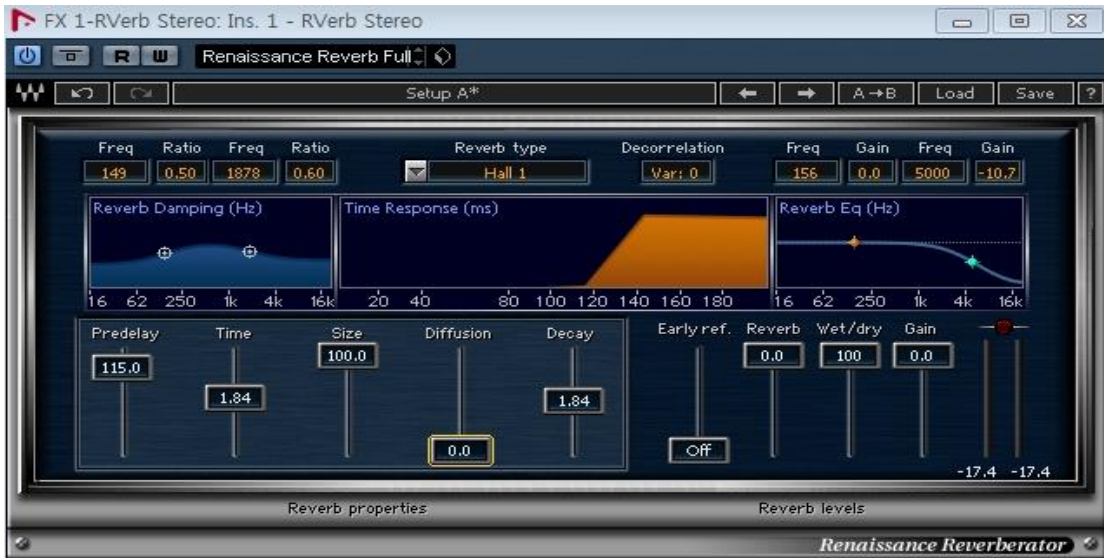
FX 1-RVerb Stereo: Ins. 1 - RVerb Stereo

R W Renaissance Reverb Full

Setup A*

A→B Load Save ?

Freq 149 Ratio 0.50 Freq 1878 Ratio 0.60

Reverb type Hall 1

Decorrelation Var: 0

Freq 156 Gain 0.0 Freq 5000 Gain -10.7

Reverb Damping (Hz)

16 62 250 1k 4k 16k

Time Response (ms)

20 40 80 100 120 140 160 180

Reverb Eq (Hz)

16 62 250 1k 4k 16k

Predelay 115.0

Time 1.84

Size 100.0

Diffusion 0.0

Decay 1.84

Early ref. Off

Reverb 0.0

Wet/dry 100

Gain 0.0

-17.4 -17.4

Reverb properties

Reverb levels

Renaissance Reverberator